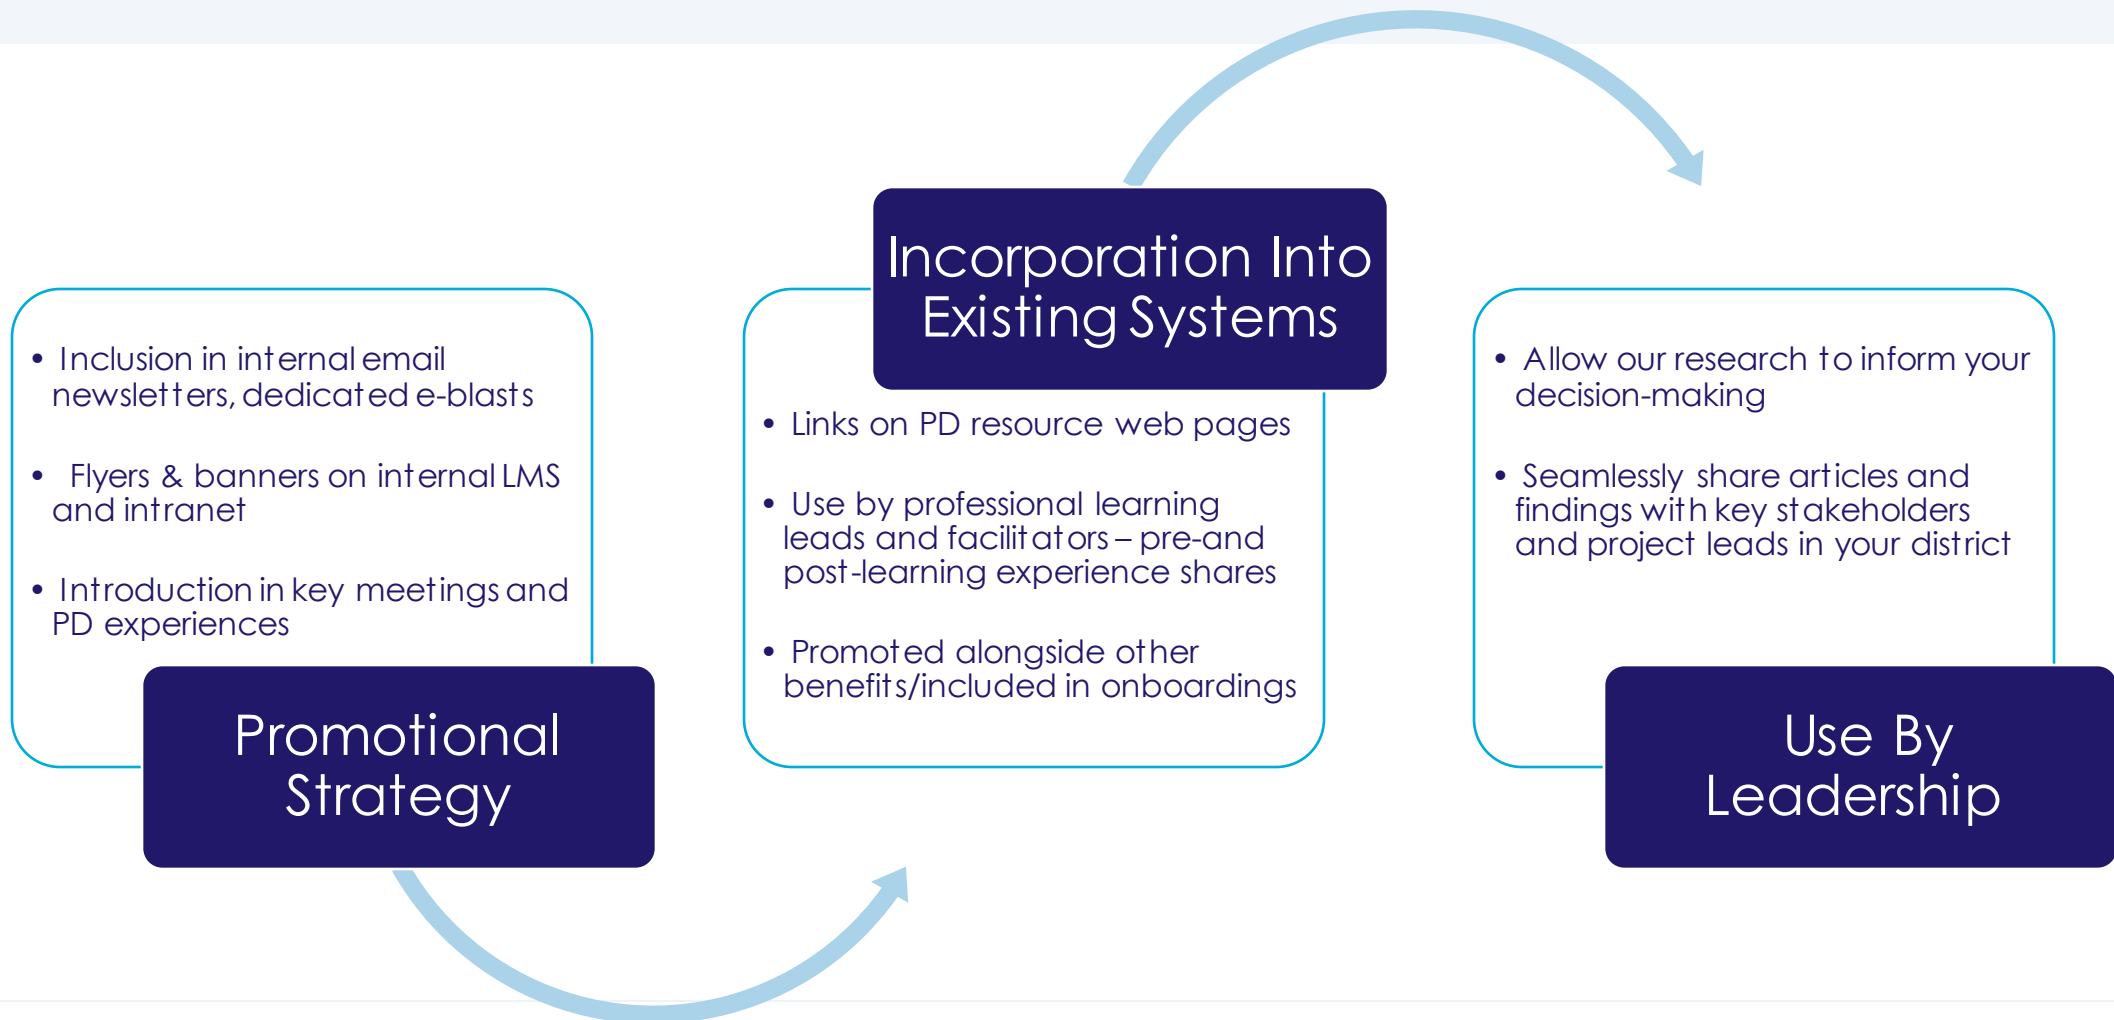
• Inclusion in internal email newsletters, dedicated e-blasts

• Flyers & banners on internal LMS and intranet

• Introduction in key meetings and PD experiences

Promotional Strategy

Incorporation Into Existing Systems

• Links on PD resource web pages

• Use by professional learning leads and facilitators – pre-and post-learning experience shares

• Promoted alongside other benefits/included in onboardings

• Allow our research to inform your decision-making

• Seamlessly share articles and findings with key stakeholders and project leads in your district

Use By Leadership